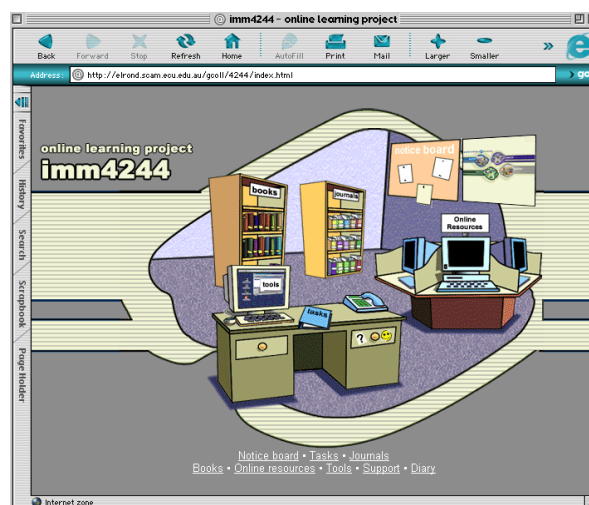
imm4244 - online learning project

Back Forward Stop Refresh Home AutoFill Print Mail Larger Smaller

Address: http://elrond.scam.ecu.edu.au/gcoll/4244/index.html

Favorites History Search Scrapbook Page Holder

online learning project
imm4244

notice board

books

journals

Online Resources

tools

tasks

?

Notice board • Tasks • Journals
Books • Online resources • Tools • Support • Diary

Internet zone